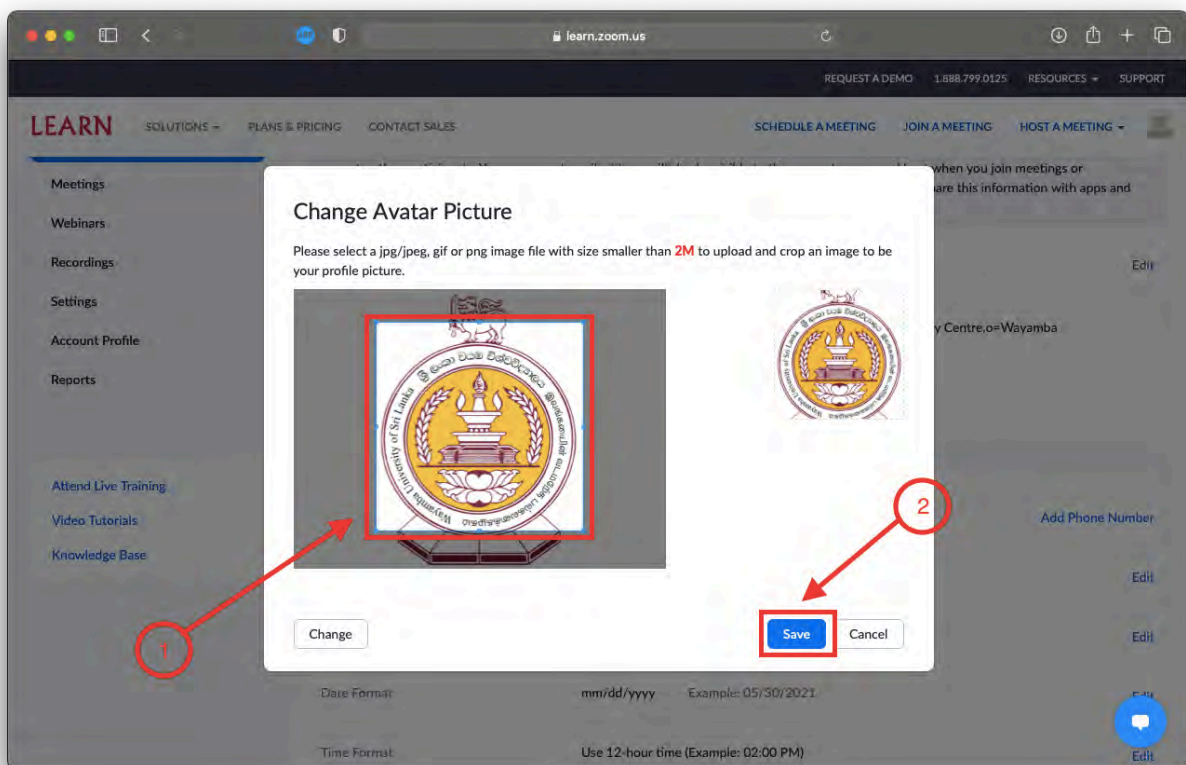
learn.zoom.us

REQUEST A DEMO 1.888.799.0125 RESOURCES SUPPORT

LEARN SOLUTIONS PLANS & PRICING CONTACT SALES SCHEDULE A MEETING JOIN A MEETING HOST A MEETING

Meetings
Webinars
Recordings
Settings
Account Profile
Reports

Attend Live Training
Video Tutorials
Knowledge Base

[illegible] when you join meetings or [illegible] are this information with apps and

Edit

y Centre,o=Wayamba

Add Phone Number

Edit

Edit

Date Format mm/dd/yyyy Example: 05/30/2021 Edit

Time Format Use 12-hour time (Example: 02:00 PM) Edit

Change Avatar Picture

Please select a jpg/jpeg, gif or png image file with size smaller than 2M to upload and crop an image to be your profile picture.

Wayamba University of Sri Lanka

1

2

Change

Save Cancel